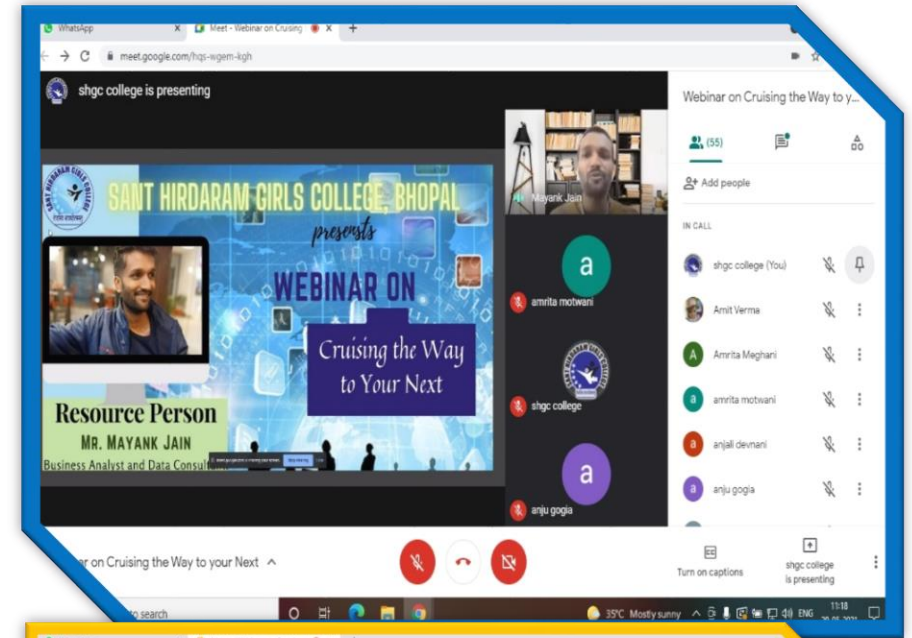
WhatsApp
Meet - Webinar on Cruising
meet.google.com/hqs-wgem-kgh

shgc college is presenting

SANT HIRDARAM GIRLS COLLEGE, BHOPAL
presents
WEBINAR ON
Cruising the Way to Your Next
Resource Person
MR. MAYANK JAIN
Business Analyst and Data Consultant

Mayank Jain
amrita motwani
shgc college
anju gogia

Webinar on Cruising the Way to y...
(55)
Add people
IN CALL
shgc college (You)
Amit Verma
Amrita Meghani
amrita motwani
anjali devnani
anju gogia

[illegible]ar on Cruising the Way to your Next
Turn on captions
shgc college is presenting

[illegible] to search
35°C Mostly sunny
ENG
11:18